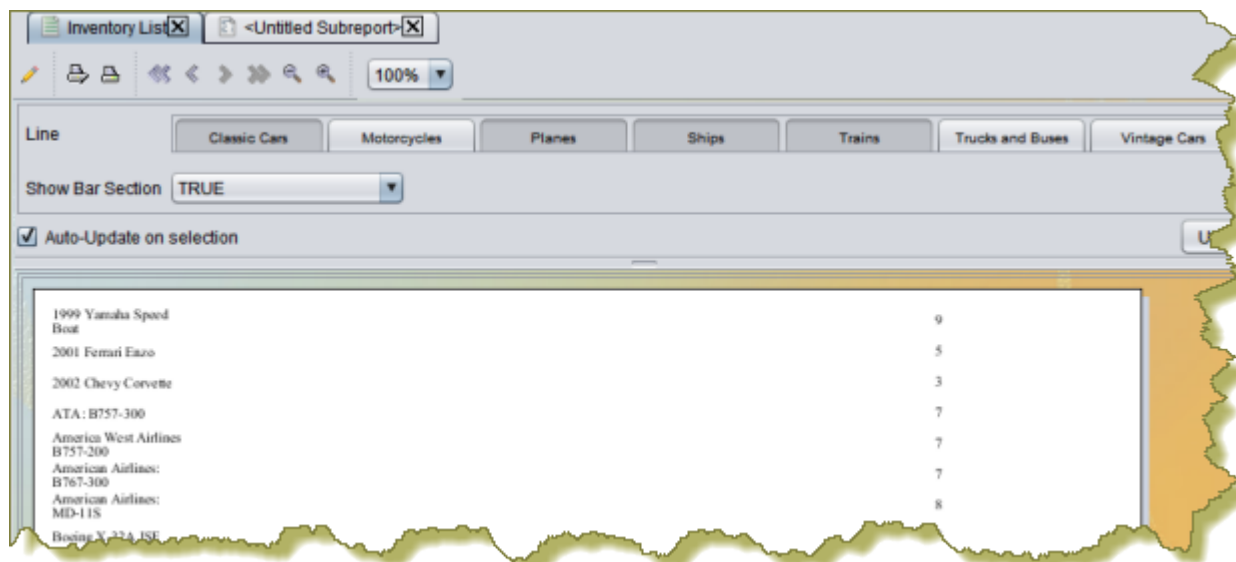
Inventory List <Untitled Subreport>

100%

Line
Classic Cars
Motorcycles
Planes
Ships
Trains
Trucks and Buses
Vintage Cars

Show Bar Section TRUE

Auto-Update on selection

U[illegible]

| | |
|---|---|
| 1999 Yamaha Speed Boat | 9 |
| 2001 Ferrari Enzo | 5 |
| 2002 Chevy Corvette | 3 |
| ATA: B757-300 | 7 |
| America West Airlines B757-200 | 7 |
| American Airlines: B767-300 | 7 |
| American Airlines: MD-11S | 8 |
| Boeing X-32A JSF | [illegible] |